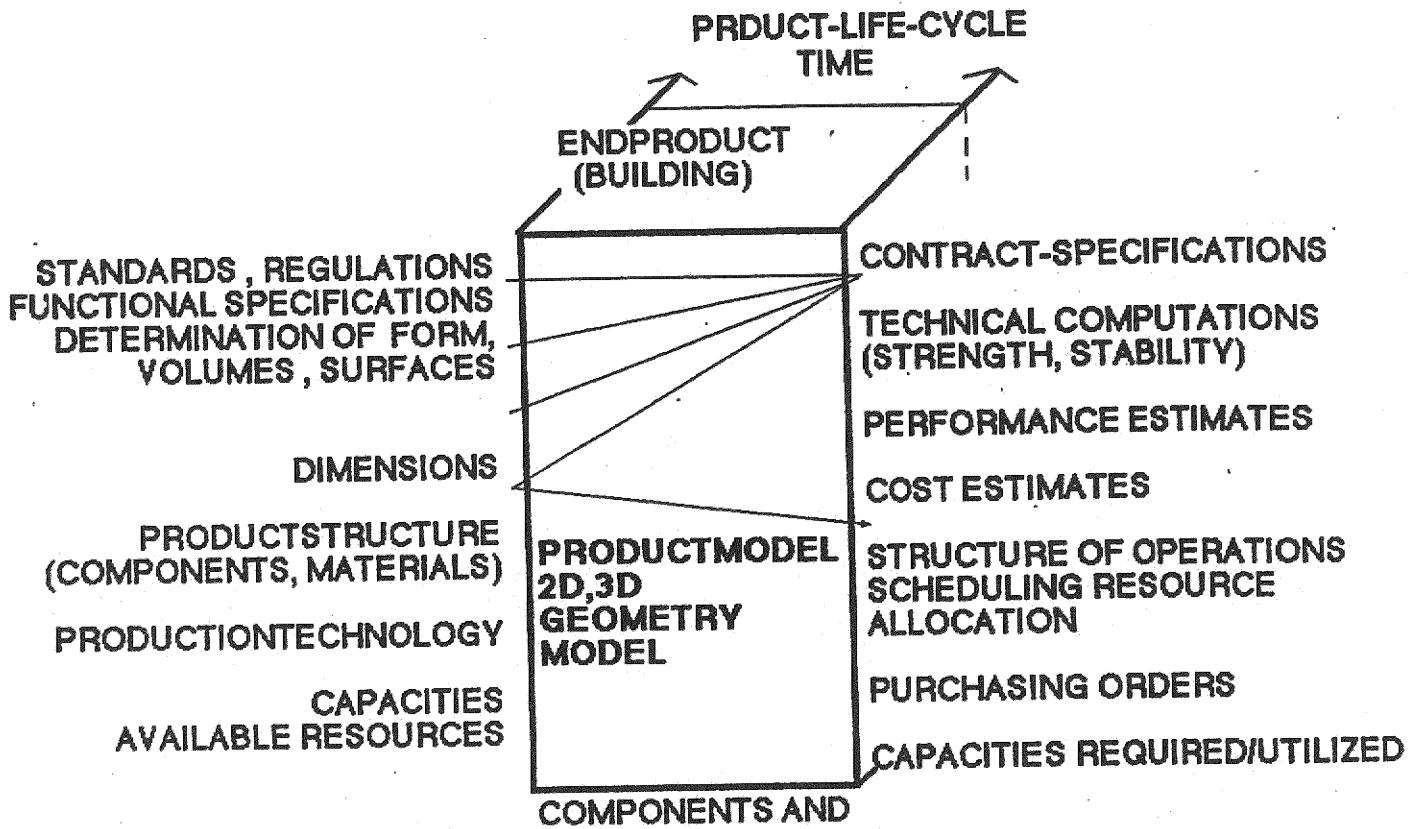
PRDUCT-LIFE-CYCLE
TIME

ENDPRODUCT
(BUILDING)

STANDARDS , REGULATIONS
FUNCTIONAL SPECIFICATIONS
DETERMINATION OF FORM,
VOLUMES , SURFACES

DIMENSIONS

PRODUCTSTRUCTURE
(COMPONENTS, MATERIALS)

PRODUCTIONTECHNOLOGY

CAPACITIES
AVAILABLE RESOURCES

PRODUCTMODEL
2D,3D
GEOMETRY
MODEL

CONTRACT-SPECIFICATIONS

TECHNICAL COMPUTATIONS
(STRENGTH, STABILITY)

PERFORMANCE ESTIMATES

COST ESTIMATES

STRUCTURE OF OPERATIONS
SCHEDULING RESOURCE
ALLOCATION

PURCHASING ORDERS

CAPACITIES REQUIRED/UTILIZED

COMPONENTS AND